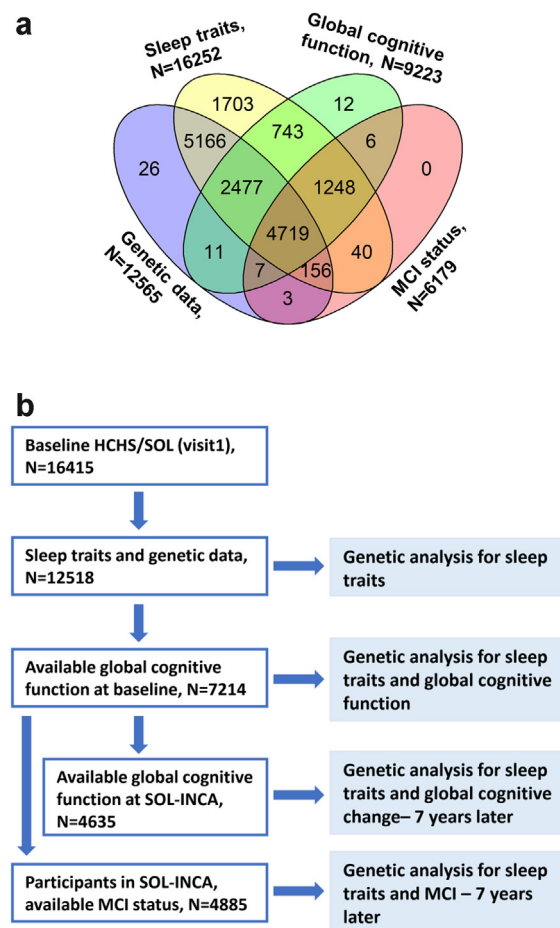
a

Sleep traits, N=16252

Global cognitive function, N=9223

Genetic data, N=12565

MCI status, N=6179

1703

12

5166

743

6

26

2477

1248

0

4719

11

40

7

156

3

b

Baseline HCHS/SOL (visit1), N=16415

Sleep traits and genetic data, N=12518

Genetic analysis for sleep traits

Available global cognitive function at baseline, N=7214

Genetic analysis for sleep traits and global cognitive function

Available global cognitive function at SOL-INCA, N=4635

Genetic analysis for sleep traits and global cognitive change– 7 years later

Participants in SOL-INCA, available MCI status, N=4885

Genetic analysis for sleep traits and MCI – 7 years later